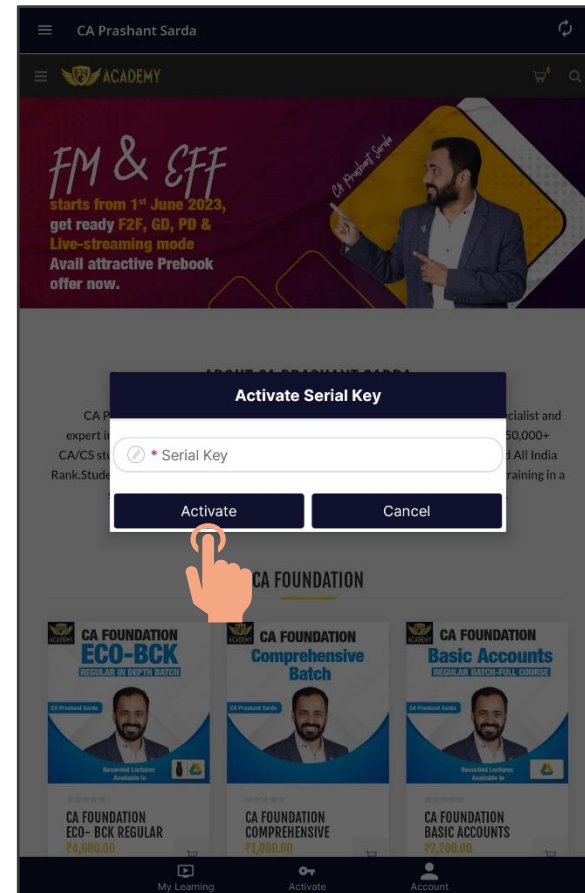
CA Prashant Sarda

PS ACADEMY

FM & EFF
starts from 1st June 2023, get ready F2F, GD, PD & Live-streaming mode
Avail attractive Prebook offer now.

CA Prashant Sarda

ABOUT CA PRASHANT SARDA

CA P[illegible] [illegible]cialist and expert i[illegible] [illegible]50,000+ CA/CS stu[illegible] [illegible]d All India Rank.Stude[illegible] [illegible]raining in a

Activate Serial Key

* Serial Key

Activate

Cancel

CA FOUNDATION

CA FOUNDATION
ECO-BCK
REGULAR IN DEPTH BATCH
CA Prashant Sarda
Recorded Lectures Available In
CA FOUNDATION ECO- BCK REGULAR
₹4,000.00

CA FOUNDATION
Comprehensive Batch
CA Prashant Sarda
CA FOUNDATION COMPREHENSIVE
₹1,000.00

CA FOUNDATION
Basic Accounts
REGULAR BATCH-FULL COURSE
CA Prashant Sarda
Recorded Lectures Available In
CA FOUNDATION BASIC ACCOUNTS
₹2,200.00

My Learning
Activate
Account